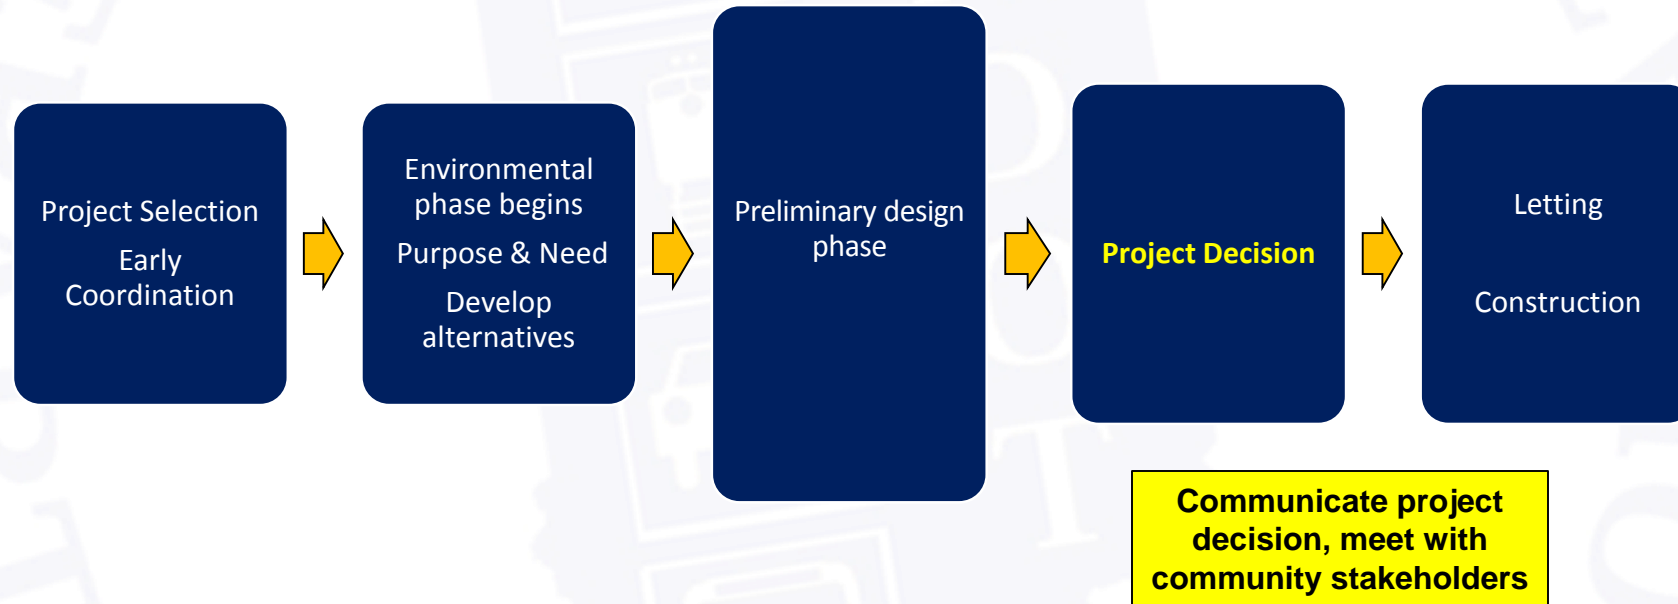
Project Selection

Early Coordination

Environmental phase begins

Purpose & Need

Develop alternatives

Preliminary design phase

Project Decision

Letting

Construction

Communicate project decision, meet with community stakeholders